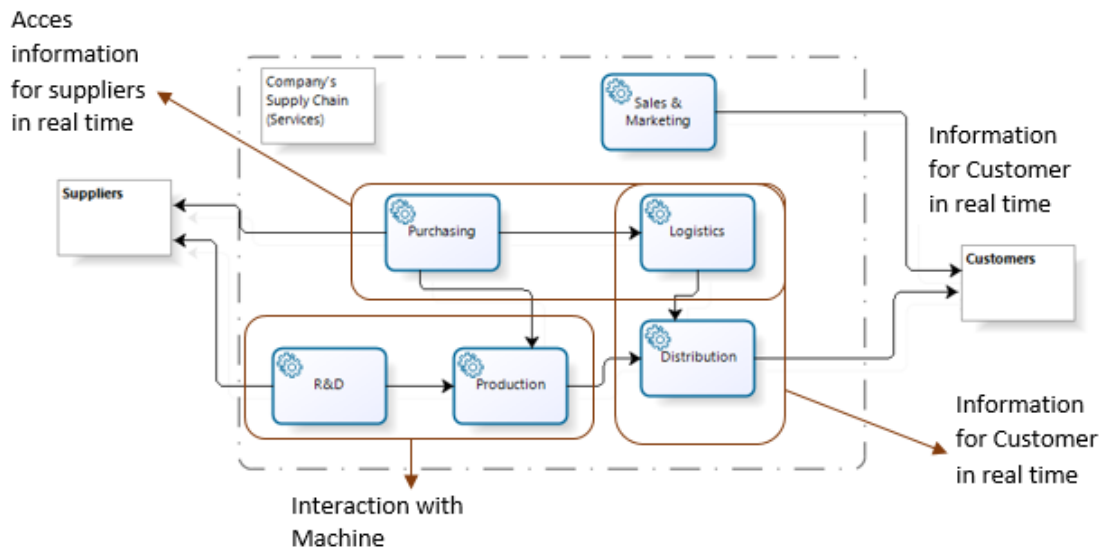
Acces information for suppliers in real time

Company's Supply Chain (Services)

Sales & Marketing

Information for Customer in real time

Suppliers

Purchasing

Logistics

Customers

R&D

Production

Distribution

Information for Customer in real time

Interaction with Machine